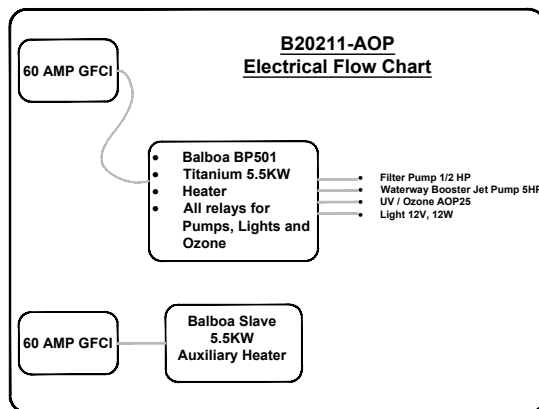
B20211-AOP
Electrical Flow Chart

60 AMP GFCI

- Balboa BP501
- Titanium 5.5KW
- Heater
- All relays for Pumps, Lights and Ozone

- Filter Pump 1/2 HP
- Waterway Booster Jet Pump 5HP
- UV / Ozone AOP25
- Light 12V, 12W

60 AMP GFCI

Balboa Slave 5.5KW Auxiliary Heater